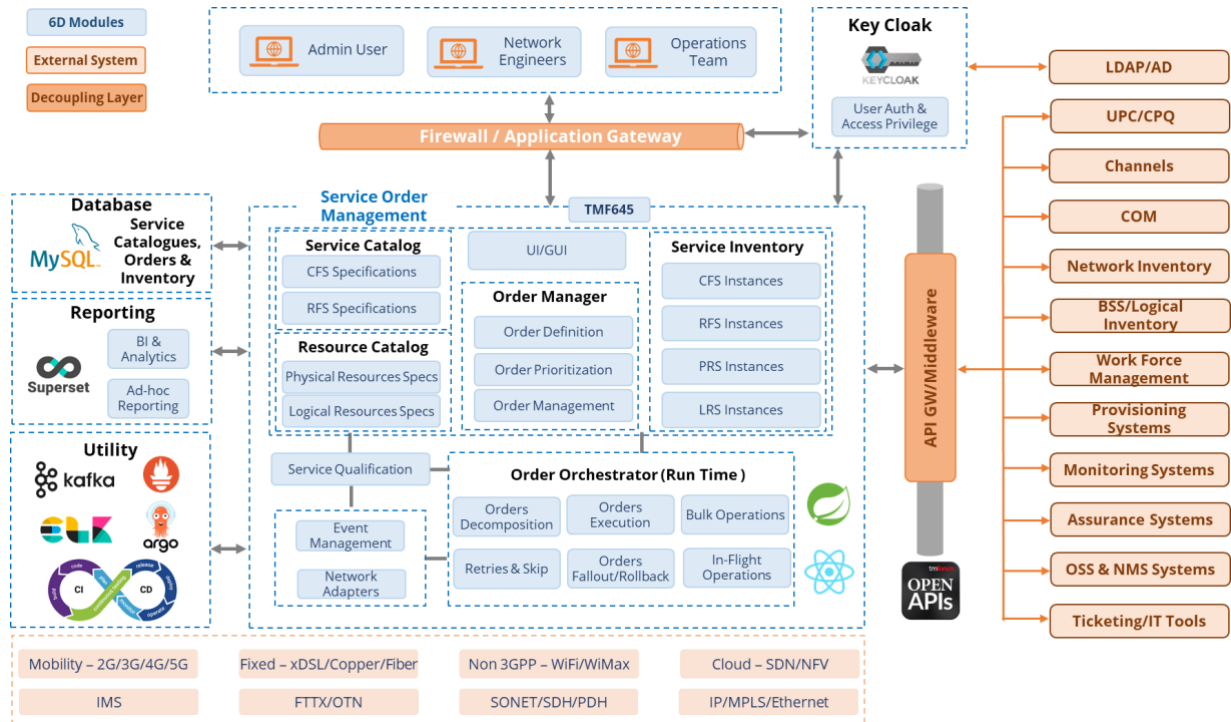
6D Modules
External System
Decoupling Layer

Admin User
Network Engineers
Operations Team

Firewall / Application Gateway

Key Cloak
KEYCLOAK
User Auth & Access Privilege

LDAP/AD
UPC/CPQ
Channels
COM
Network Inventory
BSS/Logical Inventory
Work Force Management
Provisioning Systems
Monitoring Systems
Assurance Systems
OSS & NMS Systems
Ticketing/IT Tools

Database
MySQL
Service Catalogues, Orders & Inventory

Reporting
Superset
BI & Analytics
Ad-hoc Reporting

Utility
kafka
argo
CI
CD

Service Order Management
TMF645

Service Catalog
CFS Specifications
RFS Specifications

Resource Catalog
Physical Resources Specs
Logical Resources Specs

UI/GUI

Order Manager
Order Definition
Order Prioritization
Order Management

Service Inventory
CFS Instances
RFS Instances
PRS Instances
LRS Instances

Service Qualification

Event Management
Network Adapters

Order Orchestrator (Run Time )
Orders Decomposition
Orders Execution
Bulk Operations
Retries & Skip
Orders Fallout/Rollback
In-Flight Operations

API GW/Middleware
OPEN APIs

Mobility – 2G/3G/4G/5G
Fixed – xDSL/Copper/Fiber
Non 3GPP – WiFi/WiMax
Cloud – SDN/NFV
IMS
FTTX/OTN
SONET/SDH/PDH
IP/MPLS/Ethernet